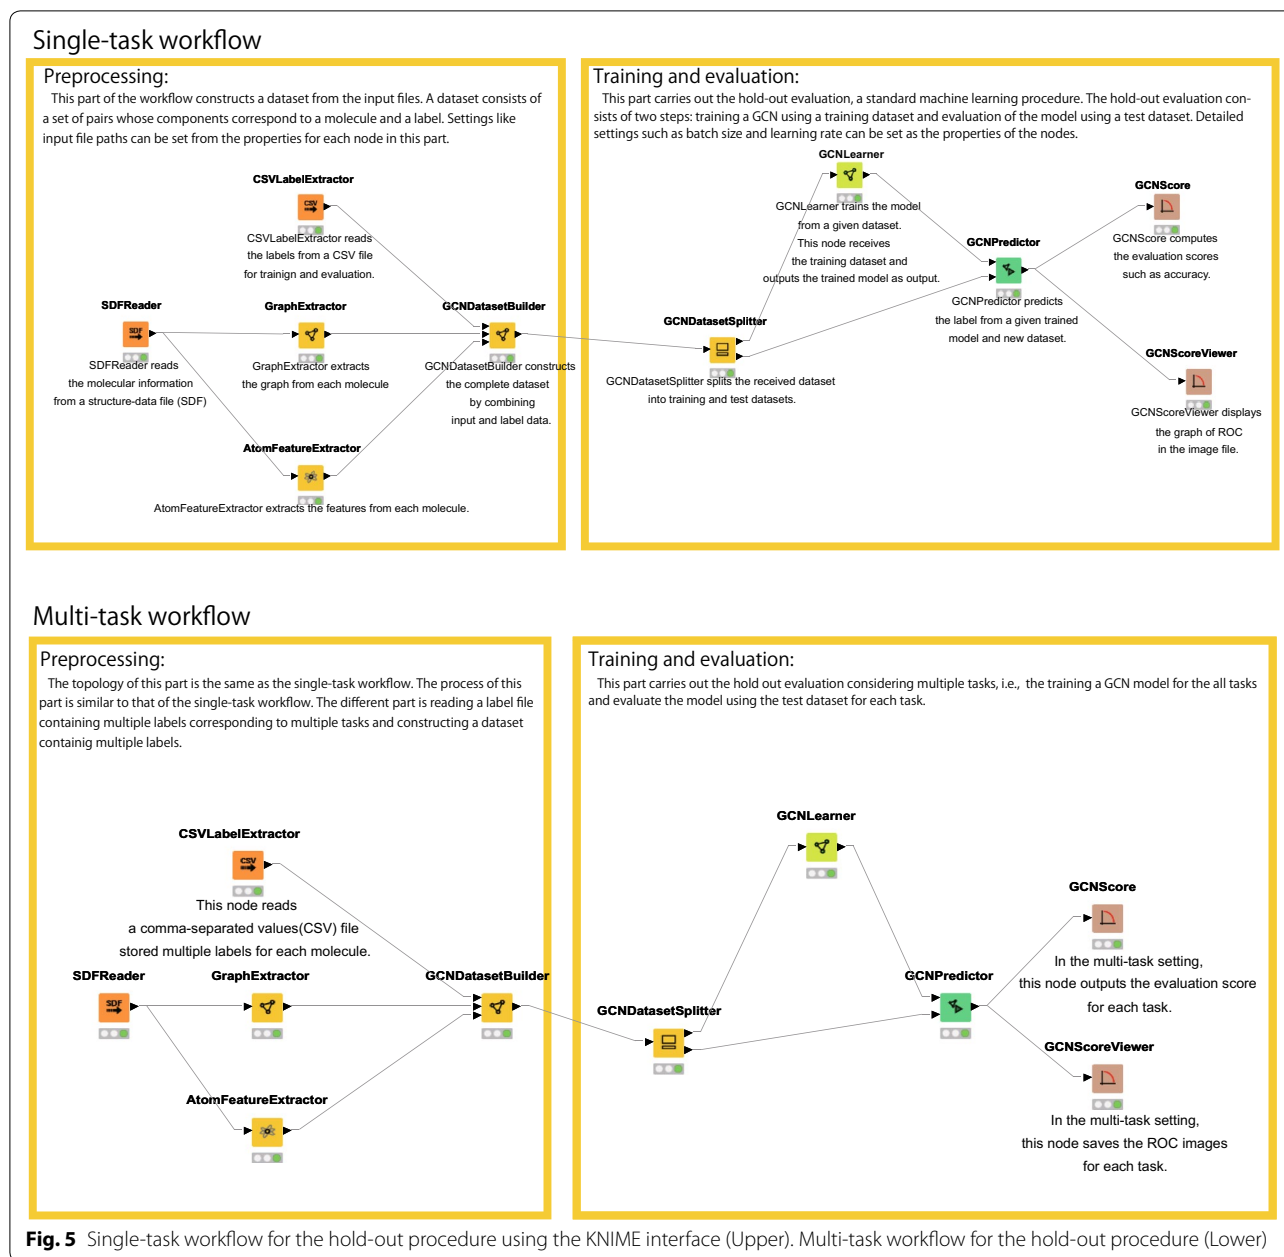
Single-task workflow

Preprocessing:
This part of the workflow constructs a dataset from the input files. A dataset consists of a set of pairs whose components correspond to a molecule and a label. Settings like input file paths can be set from the properties for each node in this part.

CSVLabelExtractor
CSV
CSVLabelExtractor reads the labels from a CSV file for trainign and evaluation.

SDFReader
SDF
SDFReader reads the molecular information from a structure-data file (SDF)

GraphExtractor
GraphExtractor extracts the graph from each molecule

GCNDatasetBuilder
GCNDatasetBuilder constructs the complete dataset by combining input and label data.

AtomFeatureExtractor
AtomFeatureExtractor extracts the features from each molecule.

Training and evaluation:
This part carries out the hold-out evaluation, a standard machine learning procedure. The hold-out evaluation consists of two steps: training a GCN using a training dataset and evaluation of the model using a test dataset. Detailed settings such as batch size and learning rate can be set as the properties of the nodes.

GCNLearner
GCNLearner trains the model from a given dataset. This node receives the training dataset and outputs the trained model as output.

GCNDatasetSplitter
GCNDatasetSplitter splits the received dataset into training and test datasets.

GCNPredictor
GCNPredictor predicts the label from a given trained model and new dataset.

GCNScore
GCNScore computes the evaluation scores such as accuracy.

GCNScoreViewer
GCNScoreViewer displays the graph of ROC in the image file.

Multi-task workflow

Preprocessing:
The topology of this part is the same as the single-task workflow. The process of this part is similar to that of the single-task workflow. The different part is reading a label file containing multiple labels corresponding to multiple tasks and constructing a dataset containig multiple labels.

CSVLabelExtractor
CSV
This node reads a comma-separated values(CSV) file stored multiple labels for each molecule.

SDFReader
SDF

GraphExtractor

GCNDatasetBuilder

AtomFeatureExtractor

Training and evaluation:
This part carries out the hold out evaluation considering multiple tasks, i.e., the training a GCN model for the all tasks and evaluate the model using the test dataset for each task.

GCNLearner

GCNDatasetSplitter

GCNPredictor

GCNScore
In the multi-task setting, this node outputs the evaluation score for each task.

GCNScoreViewer
In the multi-task setting, this node saves the ROC images for each task.

Fig. 5 Single-task workflow for the hold-out procedure using the KNIME interface (Upper). Multi-task workflow for the hold-out procedure (Lower)